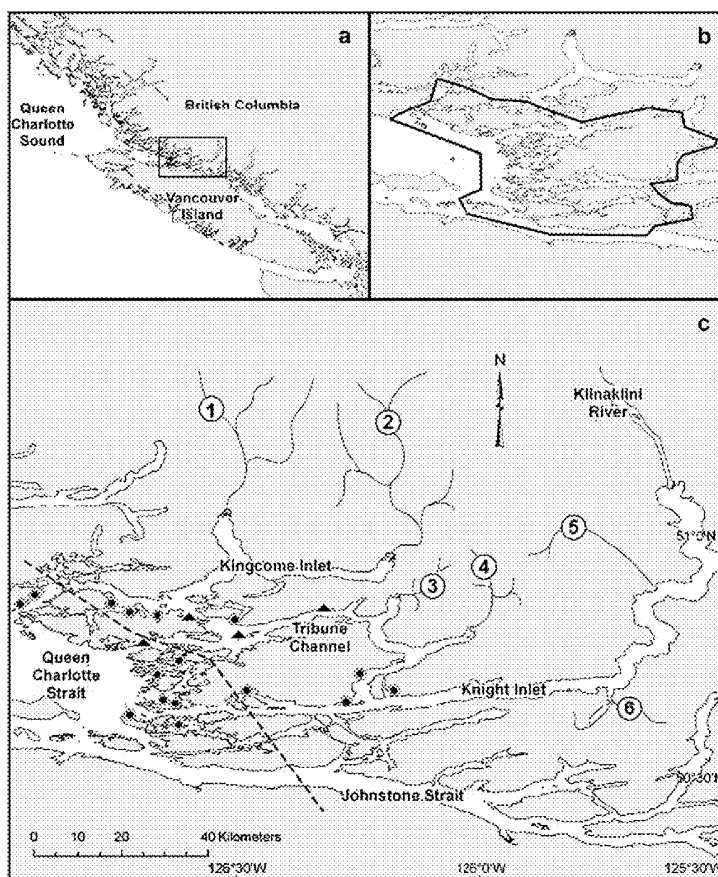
a

Queen Charlotte Sound

British Columbia

Vancouver Island

b

c

N

1

2

Klinaklini River

5

51°0'N

Kingcome Inlet

3

4

Tribune Channel

Queen Charlotte Strait

Knight Inlet

6

50°30'N

Johnstone Strait

0 10 20 40 Kilometers

126°30'W

126°0'W

125°30'W